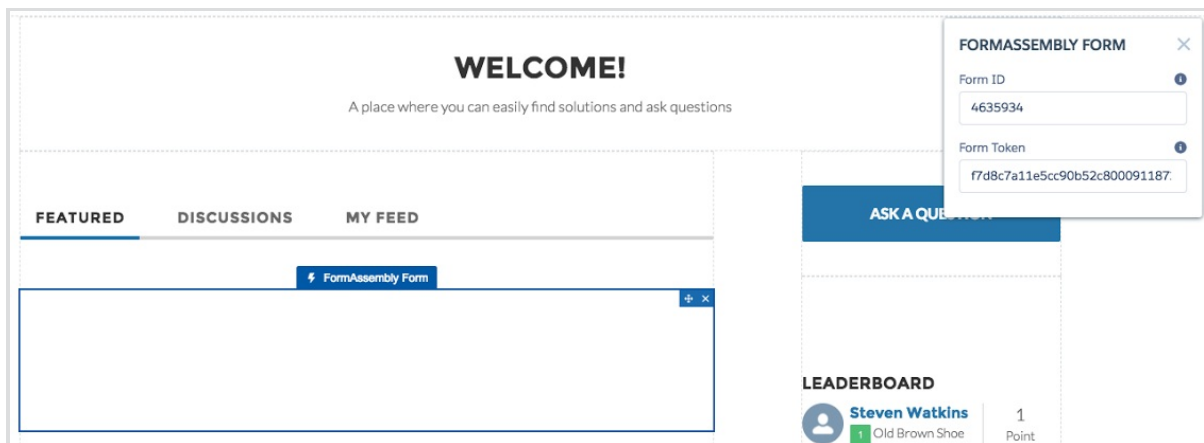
WELCOME!

A place where you can easily find solutions and ask questions

FORMASSEMBLY FORM

Form ID

4635934

Form Token

f7d8c7a11e5cc90b52c800091187

FEATURED DISCUSSIONS MY FEED

ASK A QUE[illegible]

FormAssembly Form

LEADERBOARD

Steven Watkins

1 Old Brown Shoe

1 Point